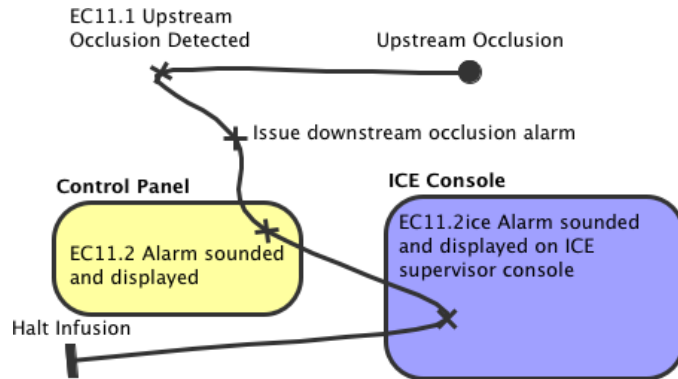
EC11.1 Upstream Occlusion Detected

Upstream Occlusion

Issue downstream occlusion alarm

Control Panel

EC11.2 Alarm sounded and displayed

ICE Console

EC11.2ice Alarm sounded and displayed on ICE supervisor console

Halt Infusion